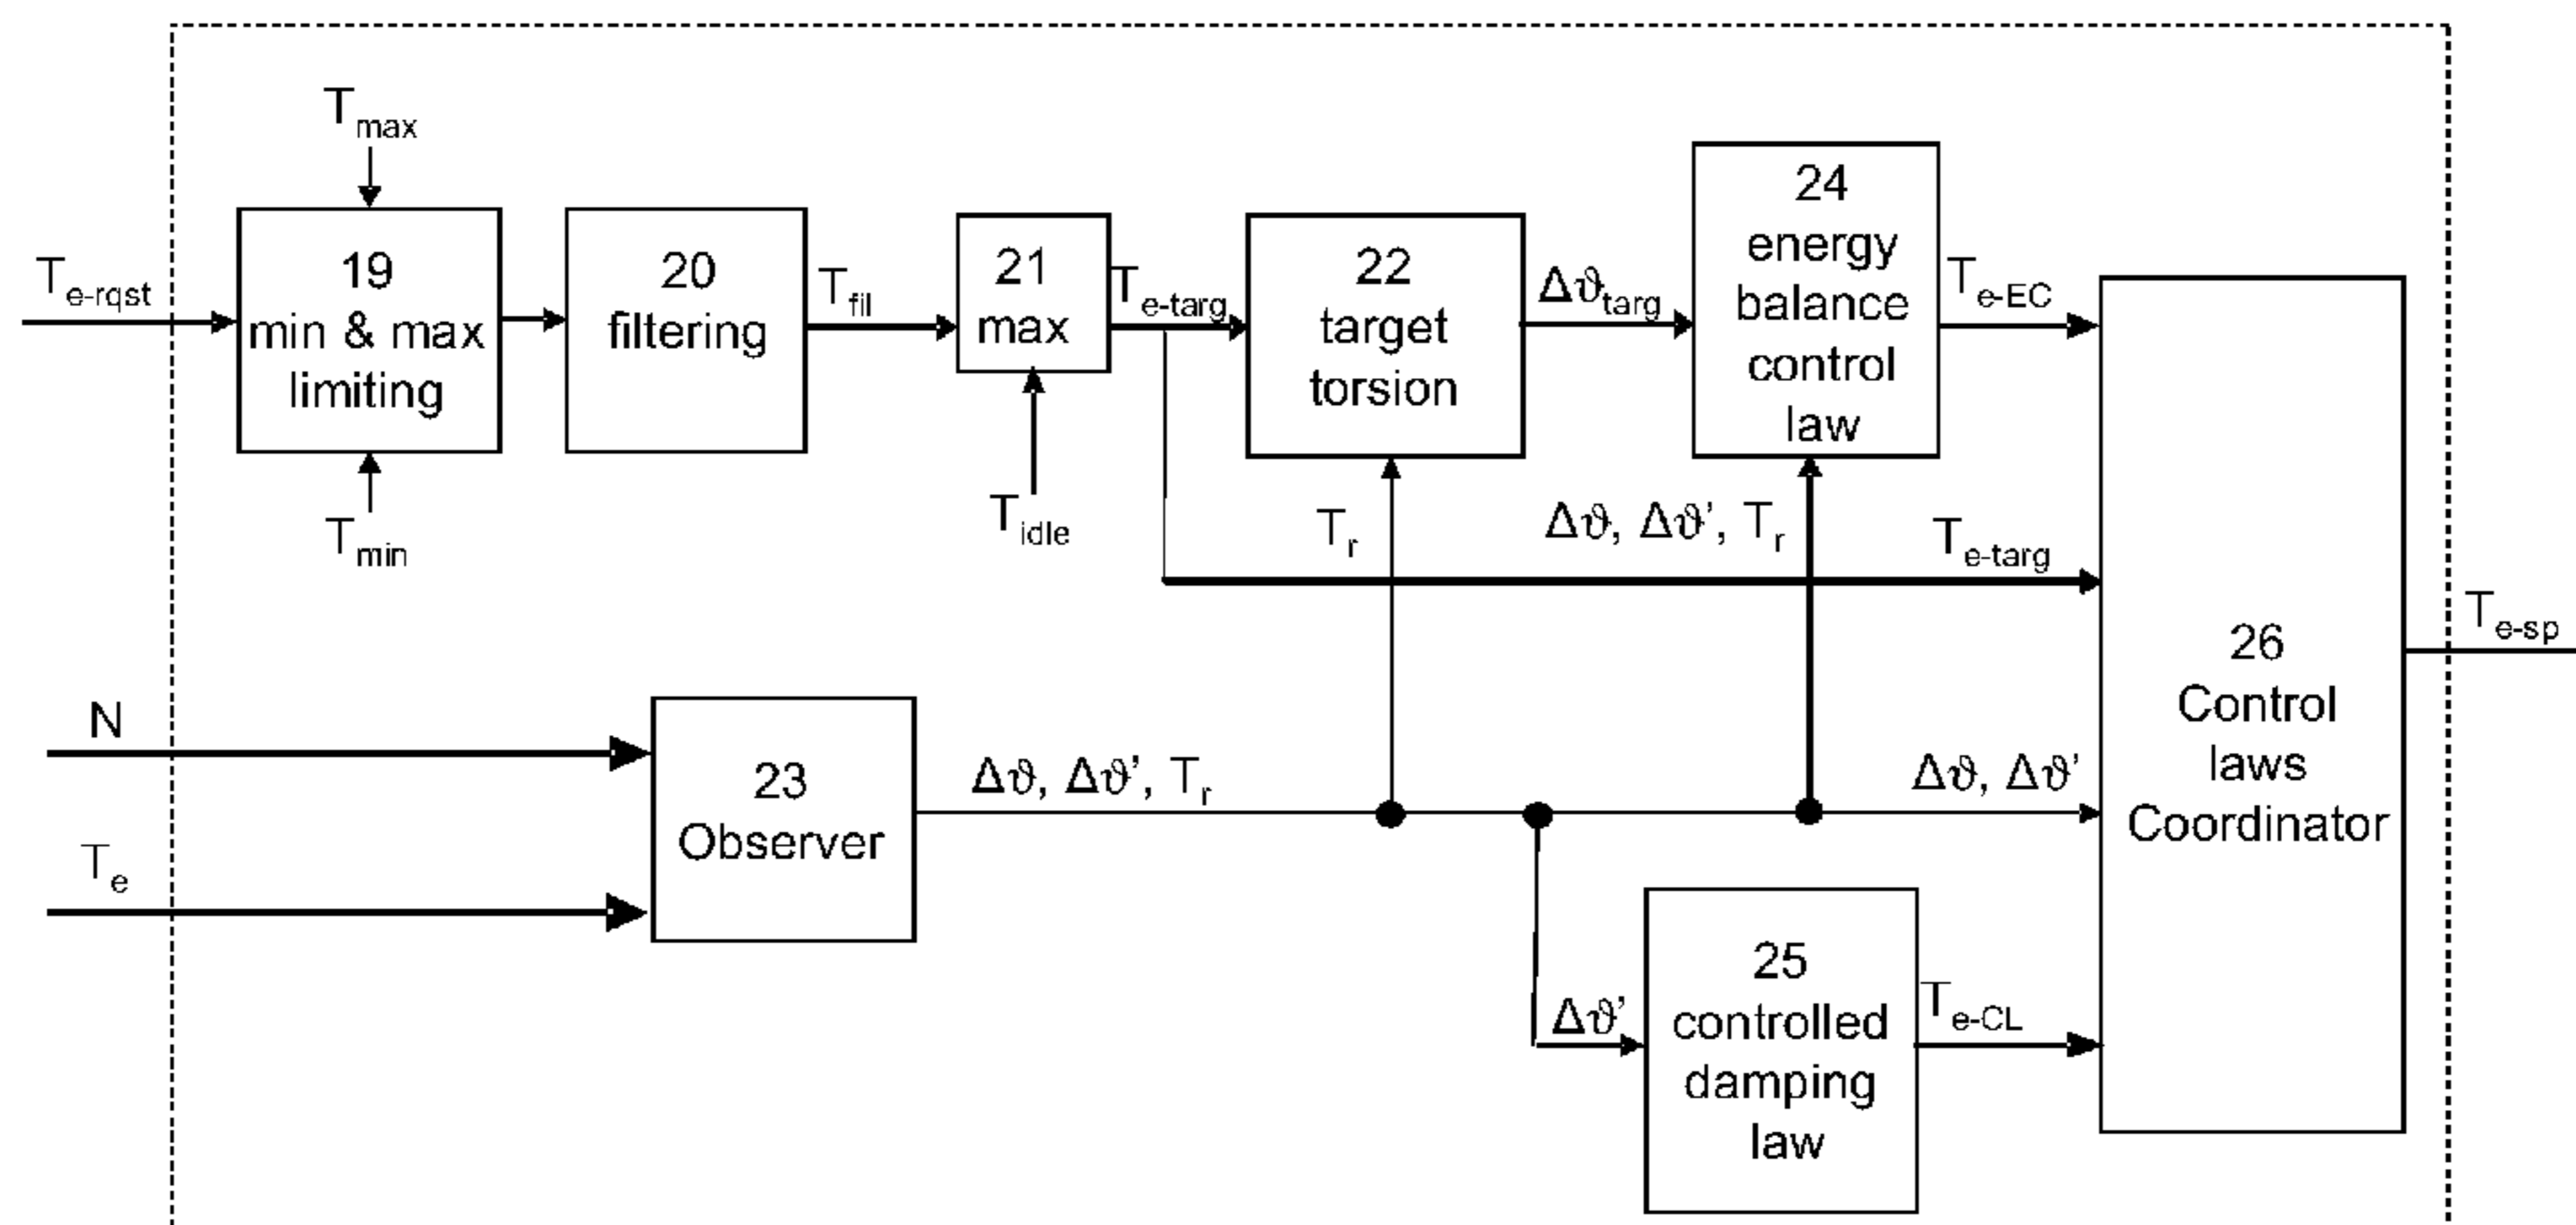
$T_{max}$

$T_{e\text{-}rqst}$

19
min & max
limiting

$T_{min}$

20
filtering

$T_{fil}$

21
max

$T_{idle}$

$T_{e\text{-}targ}$

22
target
torsion

$\Delta\vartheta_{targ}$

24
energy
balance
control
law

$T_{e\text{-}EC}$

$T_r$

$\Delta\vartheta$, $\Delta\vartheta'$, $T_r$

$T_{e\text{-}targ}$

$T_{e\text{-}sp}$

N

$T_e$

23
Observer

$\Delta\vartheta$, $\Delta\vartheta'$, $T_r$

$\Delta\vartheta$, $\Delta\vartheta'$

26
Control
laws
Coordinator

$\Delta\vartheta'$

25
controlled
damping
law

$T_{e\text{-}CL}$